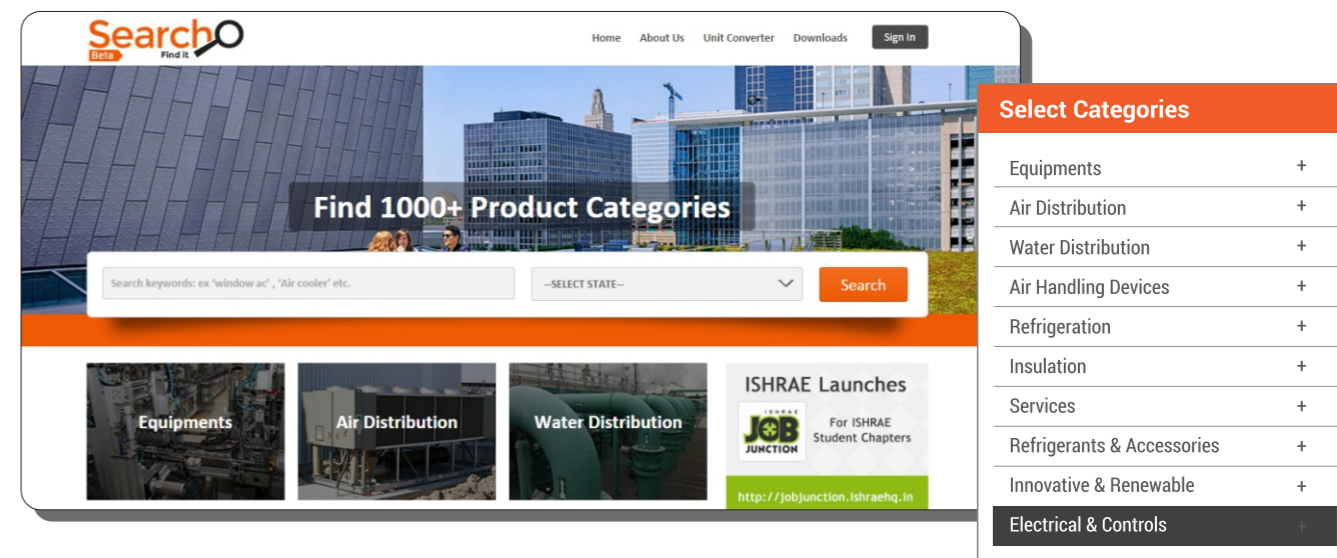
SearchO
Beta
Find it

Home About Us Unit Converter Downloads Sign In

Find 1000+ Product Categories

Search keywords: ex 'window ac' , 'Air cooler' etc.
--SELECT STATE--
Search

Equipments
Air Distribution
Water Distribution

ISHRAE Launches
ISHRAE JOB JUNCTION
For ISHRAE Student Chapters
http://jobjunction.ishraehq.in

Select Categories

Equipments +
Air Distribution +
Water Distribution +
Air Handling Devices +
Refrigeration +
Insulation +
Services +
Refrigerants & Accessories +
Innovative & Renewable +
Electrical & Controls +